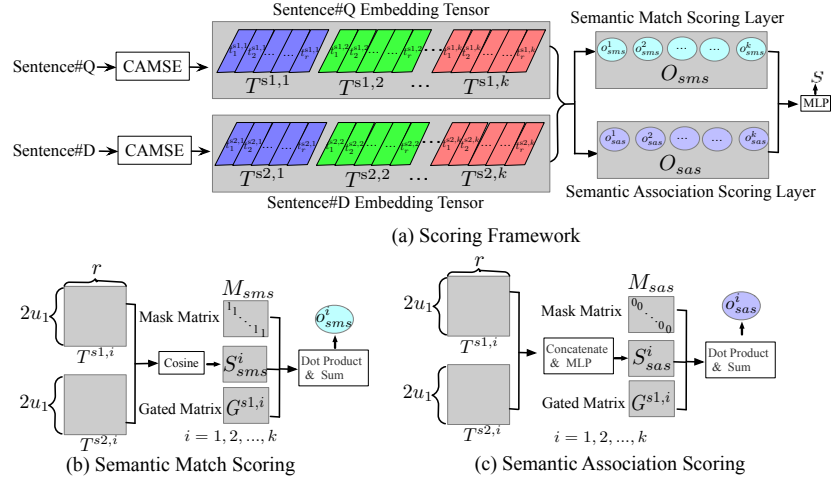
Sentence#Q Embedding Tensor

Semantic Match Scoring Layer

Sentence#Q

CAMSE

$t_1^{s1,1}$ $t_2^{s1,1}$ ... $t_r^{s1,1}$

$t_1^{s1,2}$ $t_2^{s1,2}$ ... $t_r^{s1,2}$

$t_1^{s1,k}$ $t_2^{s1,k}$ ... $t_r^{s1,k}$

$T^{s1,1}$ $T^{s1,2}$ ... $T^{s1,k}$

$o_{sms}^1$ $o_{sms}^2$ ... ... $o_{sms}^k$

$O_{sms}$

$S$

MLP

Sentence#D

CAMSE

$t_1^{s2,1}$ $t_2^{s2,1}$ ... $t_r^{s2,1}$

$t_1^{s2,2}$ $t_2^{s2,2}$ ... $t_r^{s2,2}$

$t_1^{s2,k}$ $t_2^{s2,k}$ ... $t_r^{s2,k}$

$T^{s2,1}$ $T^{s2,2}$ ... $T^{s2,k}$

$o_{sas}^1$ $o_{sas}^2$ ... ... $o_{sas}^k$

$O_{sas}$

Semantic Association Scoring Layer

Sentence#D Embedding Tensor

(a) Scoring Framework

$r$

$2u_1$

$T^{s1,i}$

$M_{sms}$

Mask Matrix

$1_1$ ... $1_1$

Cosine

$S_{sms}^i$

$o_{sms}^i$

Dot Product & Sum

$2u_1$

$T^{s2,i}$

Gated Matrix $G^{s1,i}$

$i = 1, 2, ..., k$

(b) Semantic Match Scoring

$r$

$2u_1$

$T^{s1,i}$

$M_{sas}$

Mask Matrix

$0_0$ ... $0_0$

Concatenate & MLP

$S_{sas}^i$

$o_{sas}^i$

Dot Product & Sum

$2u_1$

$T^{s2,i}$

Gated Matrix $G^{s1,i}$

$i = 1, 2, ..., k$

(c) Semantic Association Scoring